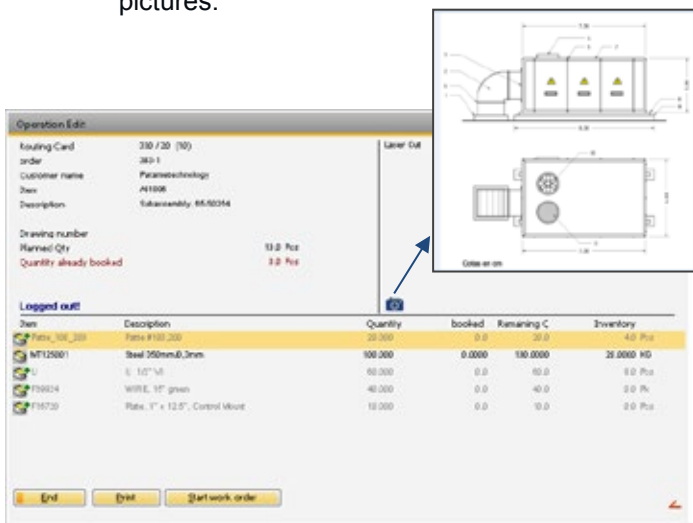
pictures.

Operation Edit

Routing Card 310 / 20 (10)
order 383-1
Customer name Paramtechnology
Item A11006
Description Subassembly, 65-50314

Drawing number
Planned Qty 13.0 Pcs
Quantity already booked 3.0 Pcs

Laser Cut

Logged out!

| Item | Description | Quantity | booked | Remaining Q | Inventory |
|---|---|---|---|---|---|
| Flats_100_200 | Flats #100_200 | 20.000 | 0.0 | 20.0 | 4.0 Pcs |
| MT125001 | Steel 350mm,0,3mm | 100.000 | 0.0000 | 100.0000 | 25.0000 KG |
| U | L 1/2" VI | 60.000 | 0.0 | 60.0 | 0.0 Pcs |
| F50024 | WIRE, 16" green | 40.000 | 0.0 | 40.0 | 0.0 Pc |
| F16730 | Flats, 1" x 12.5", Control Mount | 10.000 | 0.0 | 10.0 | 0.0 Pcs |

End Print Start work order

Cotas en cm